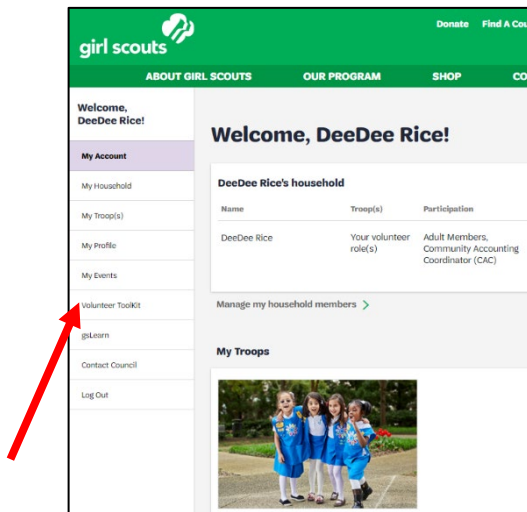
girl scouts

Donate Find A Cou

ABOUT GIRL SCOUTS OUR PROGRAM SHOP CO

Welcome, DeeDee Rice!

My Account

My Household

My Troop(s)

My Profile

My Events

Volunteer Toolkit

gsLearn

Contact Council

Log Out

Welcome, DeeDee Rice!

DeeDee Rice's household

| Name | Troop(s) | Participation |
|---|---|---|
| DeeDee Rice | Your volunteer role(s) | Adult Members, Community Accounting Coordinator (CAC) |

Manage my household members >

My Troops